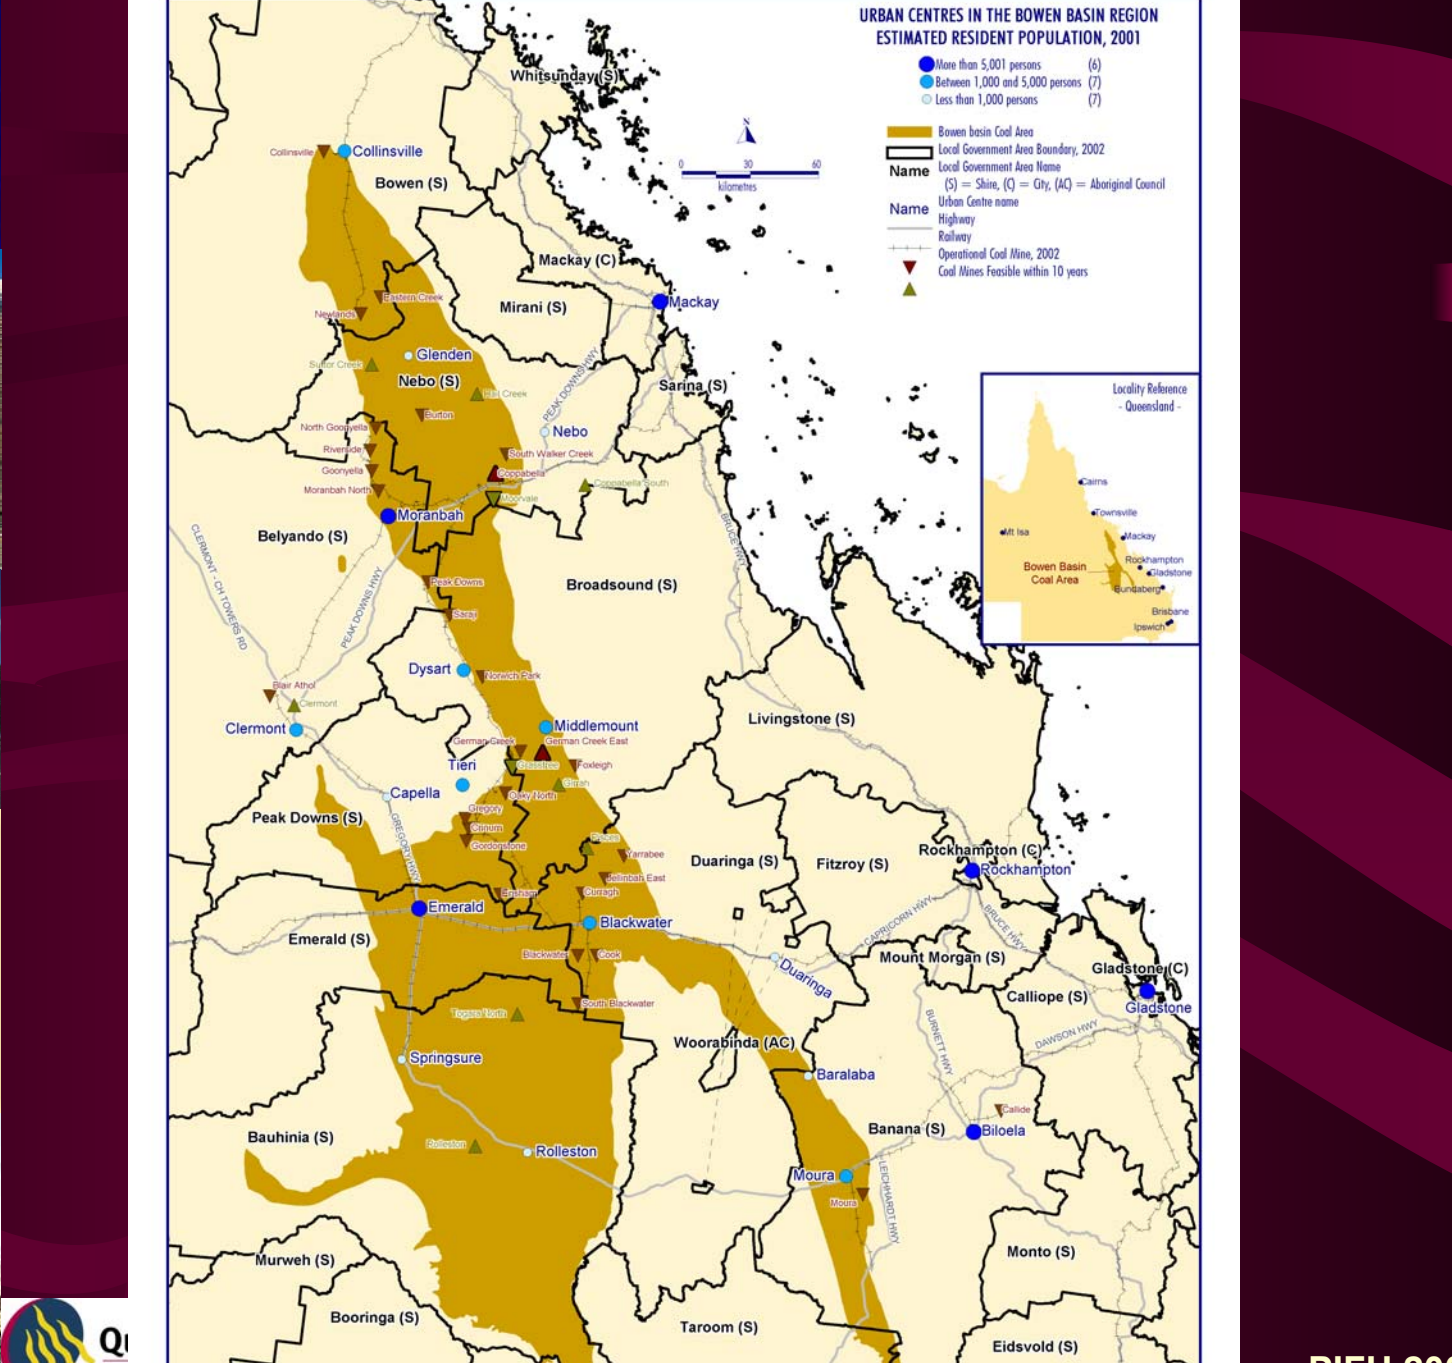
URBAN CENTRES IN THE BOWEN BASIN REGION
ESTIMATED RESIDENT POPULATION, 2001

More than 5,001 persons (6)
Between 1,000 and 5,000 persons (7)
Less than 1,000 persons (7)

Bowen basin Coal Area
Local Government Area Boundary, 2002
Name Local Government Area Name
(S) = Shire, (C) = City, (AC) = Aboriginal Council
Name Urban Centre name
Highway
Railway
Operational Coal Mine, 2002
Coal Mines Feasible within 10 years

N
0 30 60
kilometres

Locality Reference
- Queensland -
Cairns
Townsville
Mackay
Mt Isa
Bowen Basin Coal Area
Rockhampton
Gladstone
Bundaberg
Brisbane
Ipswich

Whitsunday (S)
Collinsville
Collinsville
Bowen (S)
Mackay (C)
Mackay
Mirani (S)
Eastern Creek
Newlands
Sutor Creek
Glenden
Nebo (S)
Hail Creek
Burton
Sarina (S)
PEAK DOWNS HWY
Nebo
North Goonyella
Riverside
Goonyella
South Walker Creek
Coppabella
Moranbah North
Moorvale
Coppabella South
Moranbah
BRUCE HWY
Belyando (S)
CLERMONT - CH TOWERS RD
PEAK DOWNS HWY
Peak Downs
Saraji
Broadsound (S)
Dysart
Norwich Park
Blair Athol
Clermont
Clermont
Middlemount
Livingstone (S)
German Creek
German Creek East
Tieri
Glasstree
Foxleigh
Oaky North
Girrah
Capella
Gregory
Crinum
Peak Downs (S)
GREGORY HWY
Gordonstone
Yarrabee
Duaringa (S)
Fitzroy (S)
Rockhampton (C)
Rockhampton
Jellinbah East
Ensham
Curragh
Emerald
Blackwater
Emerald (S)
Blackwater
Cook
CAPRICORN HWY
BRUCE HWY
Duaringa
Mount Morgan (S)
Gladstone (C)
Gladstone
Calliope (S)
South Blackwater
Togara North
DAWSON HWY
Woorabinda (AC)
Springsure
BURNETT HWY
Baralaba
Callide
Bauhinia (S)
Rolleston
Rolleston
Banana (S)
Biloela
Moura
Moura
LEICHHARDT HWY
Murweh (S)
Monto (S)
Booringa (S)
Taroom (S)
Eidsvold (S)
Q